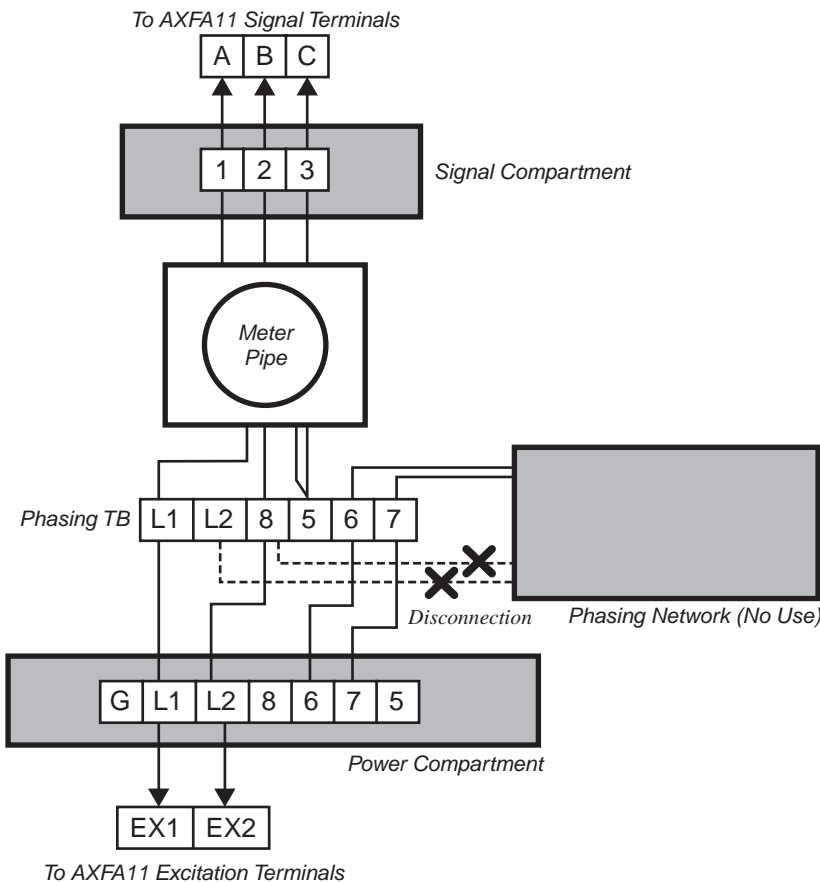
To AXFA11 Signal Terminals

A B C

1 2 3

Signal Compartment

Meter Pipe

Phasing TB L1 L2 8 5 6 7

Disconnection

Phasing Network (No Use)

G L1 L2 8 6 7 5

Power Compartment

EX1 EX2

To AXFA11 Excitation Terminals